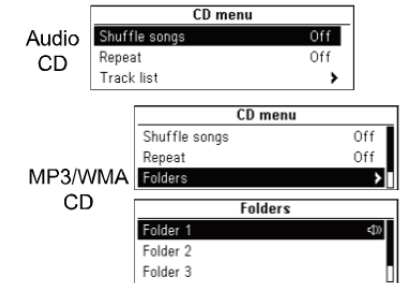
Audio CD

| CD menu | |
|---|---|
| Shuffle songs | Off |
| Repeat | Off |
| Track list | › |

MP3/WMA CD

| CD menu | |
|---|---|
| Shuffle songs | Off |
| Repeat | Off |
| Folders | › |

| Folders |
|---|
| Folder 1 |
| Folder 2 |
| Folder 3 |